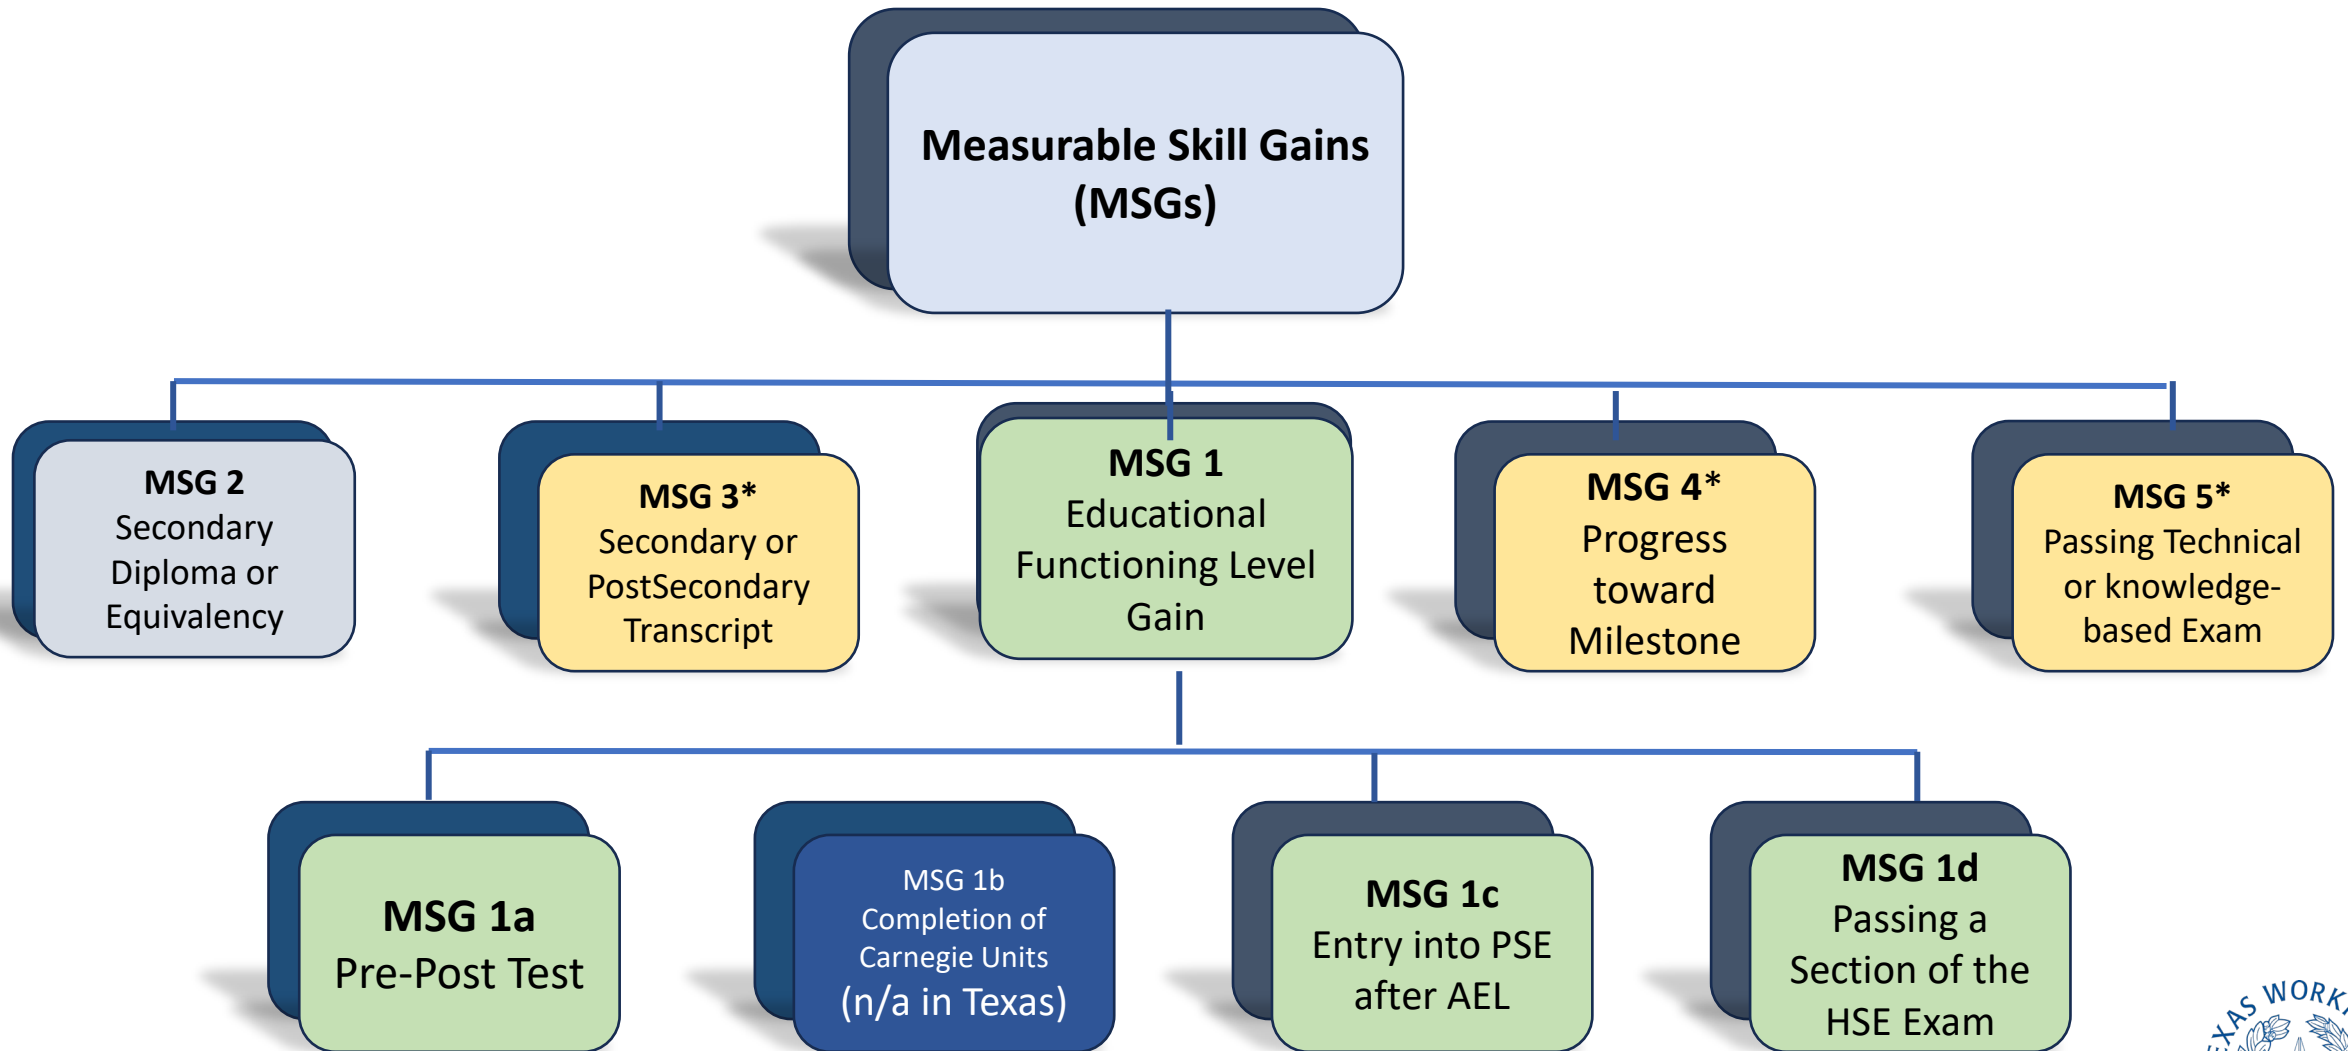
Measurable Skill Gains (MSGs)

MSG 2
Secondary Diploma or Equivalency

MSG 3*
Secondary or PostSecondary Transcript

MSG 1
Educational Functioning Level Gain

MSG 4*
Progress toward Milestone

MSG 5*
Passing Technical or knowledge-based Exam

MSG 1a
Pre-Post Test

MSG 1b
Completion of Carnegie Units
(n/a in Texas)

MSG 1c
Entry into PSE after AEL

MSG 1d
Passing a Section of the HSE Exam

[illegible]XAS WORK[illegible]